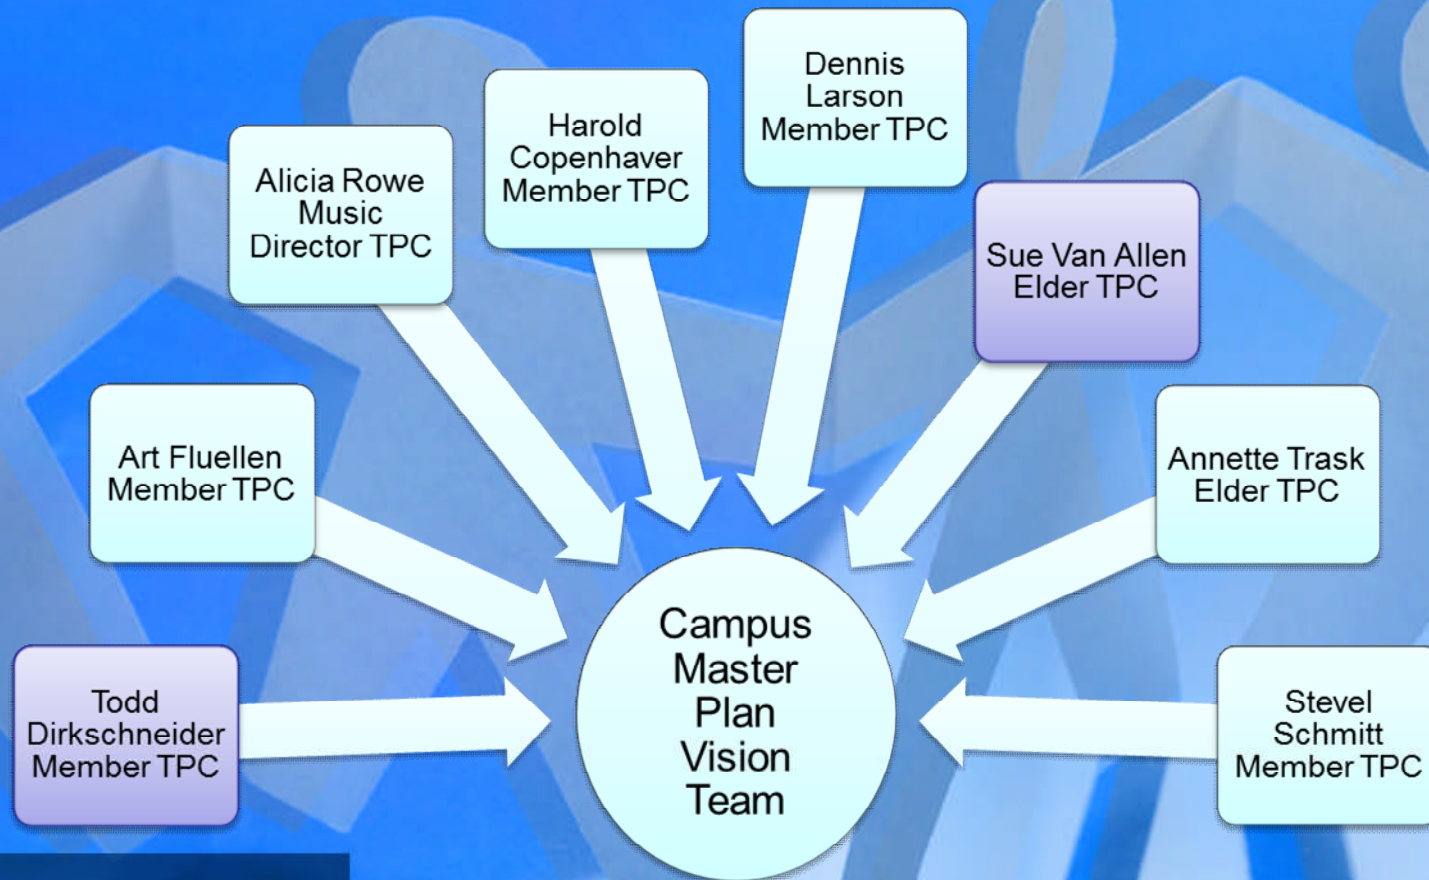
Dennis Larson Member TPC

Harold Copenhaver Member TPC

Alicia Rowe Music Director TPC

Sue Van Allen Elder TPC

Art Fluellen Member TPC

Annette Trask Elder TPC

Todd Dirkschneider Member TPC

Campus Master Plan Vision Team

Stevel Schmitt Member TPC